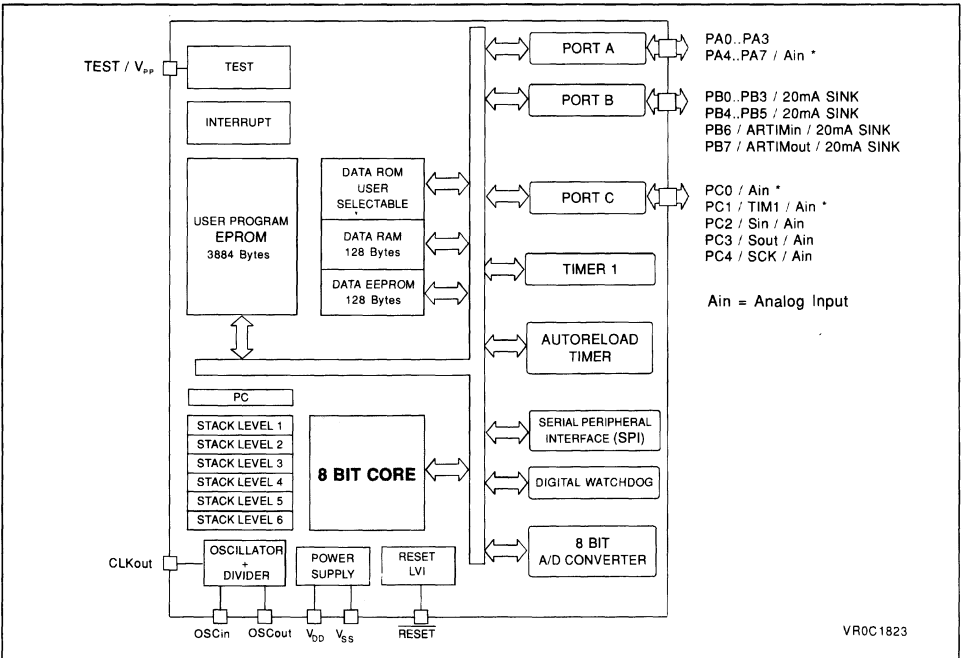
TEST / $V_{PP}$

TEST

INTERRUPT

USER PROGRAM
EPROM
3884 Bytes

DATA ROM
USER
SELECTABLE

DATA RAM
128 Bytes

DATA EEPROM
128 Bytes

PORT A

PA0..PA3
PA4..PA7 / Ain *

PORT B

PB0..PB3 / 20mA SINK
PB4..PB5 / 20mA SINK
PB6 / ARTIMin / 20mA SINK
PB7 / ARTIMout / 20mA SINK

PORT C

PC0 / Ain *
PC1 / TIM1 / Ain *
PC2 / Sin / Ain
PC3 / Sout / Ain
PC4 / SCK / Ain

TIMER 1

Ain = Analog Input

AUTORELOAD
TIMER

PC

STACK LEVEL 1
STACK LEVEL 2
STACK LEVEL 3
STACK LEVEL 4
STACK LEVEL 5
STACK LEVEL 6

8 BIT CORE

SERIAL PERIPHERAL
INTERFACE (SPI)

DIGITAL WATCHDOG

8 BIT
A/D CONVERTER

CLKout

OSCILLATOR
+
DIVIDER

POWER
SUPPLY

RESET
LVI

OSCin
OSCout
$V_{DD}$
$V_{SS}$
$\overline{RESET}$

VR0C1823